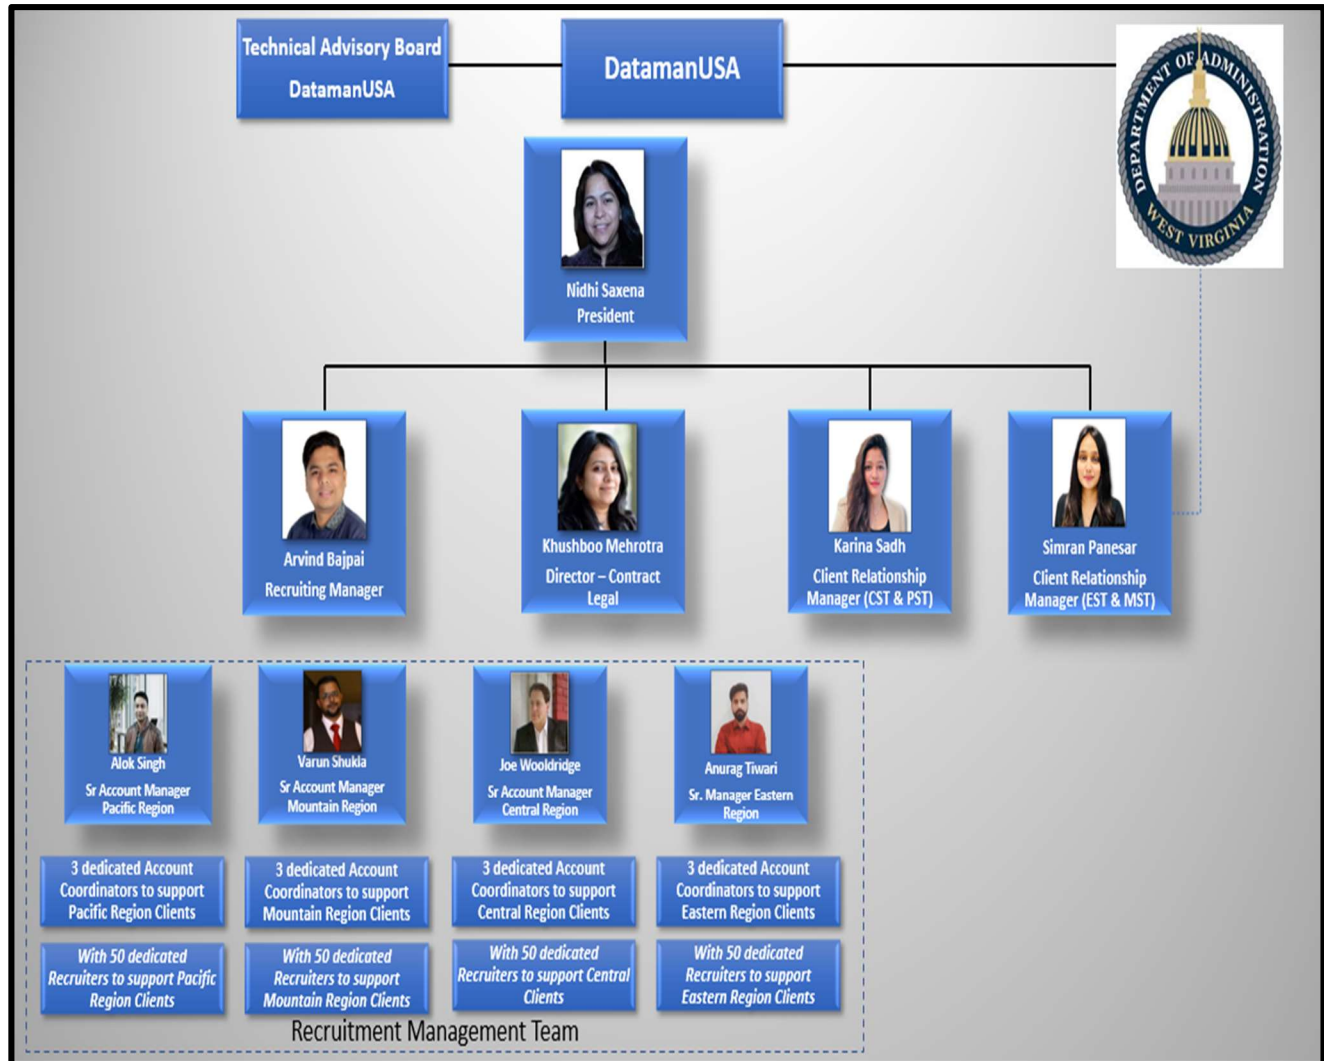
Technical Advisory Board
DatamanUSA

DatamanUSA

DEPARTMENT OF ADMINISTRATION
WEST VIRGINIA

Nidhi Saxena
President

Arvind Bajpai
Recruiting Manager

Khushboo Mehrotra
Director – Contract Legal

Karina Sadh
Client Relationship Manager (CST & PST)

Simran Panesar
Client Relationship Manager (EST & MST)

Alok Singh
Sr Account Manager
Pacific Region

Varun Shukla
Sr Account Manager
Mountain Region

Joe Wooldridge
Sr Account Manager
Central Region

Anurag Tiwari
Sr. Manager Eastern Region

3 dedicated Account Coordinators to support Pacific Region Clients

3 dedicated Account Coordinators to support Mountain Region Clients

3 dedicated Account Coordinators to support Central Region Clients

3 dedicated Account Coordinators to support Eastern Region Clients

With 50 dedicated Recruiters to support Pacific Region Clients

With 50 dedicated Recruiters to support Mountain Region Clients

With 50 dedicated Recruiters to support Central Clients

With 50 dedicated Recruiters to support Eastern Region Clients

Recruitment Management Team